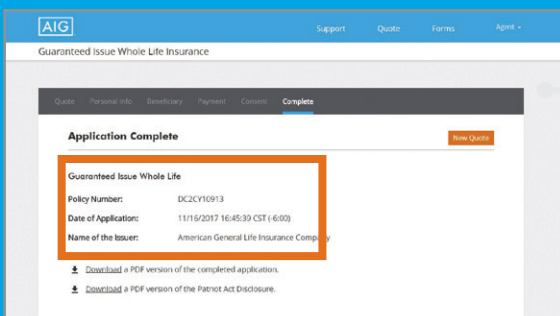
AIG

Support Quote Forms Agent ▾

Guaranteed Issue Whole Life Insurance

Quote Personal Info Beneficiary Payment Consent Complete

Application Complete

New Quote

Guaranteed Issue Whole Life

| | |
|---|---|
| Policy Number: | DC2CY10913 |
| Date of Application: | 11/16/2017 16:45:39 CST (-6:00) |
| Name of the Issuer: | American General Life Insurance Company |

Download a PDF version of the completed application.

Download a PDF version of the Patriot Act Disclosure.